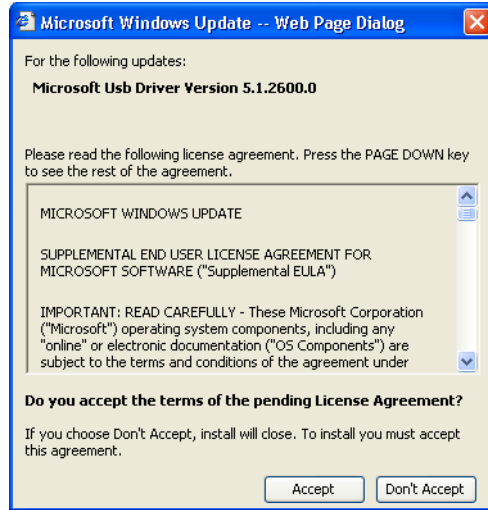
Microsoft Windows Update -- Web Page Dialog

For the following updates:

Microsoft Usb Driver Version 5.1.2600.0

Please read the following license agreement. Press the PAGE DOWN key to see the rest of the agreement.

MICROSOFT WINDOWS UPDATE

SUPPLEMENTAL END USER LICENSE AGREEMENT FOR MICROSOFT SOFTWARE ("Supplemental EULA")

IMPORTANT: READ CAREFULLY - These Microsoft Corporation ("Microsoft") operating system components, including any "online" or electronic documentation ("OS Components") are subject to the terms and conditions of the agreement under

Do you accept the terms of the pending License Agreement?

If you choose Don't Accept, install will close. To install you must accept this agreement.

Accept

Don't Accept